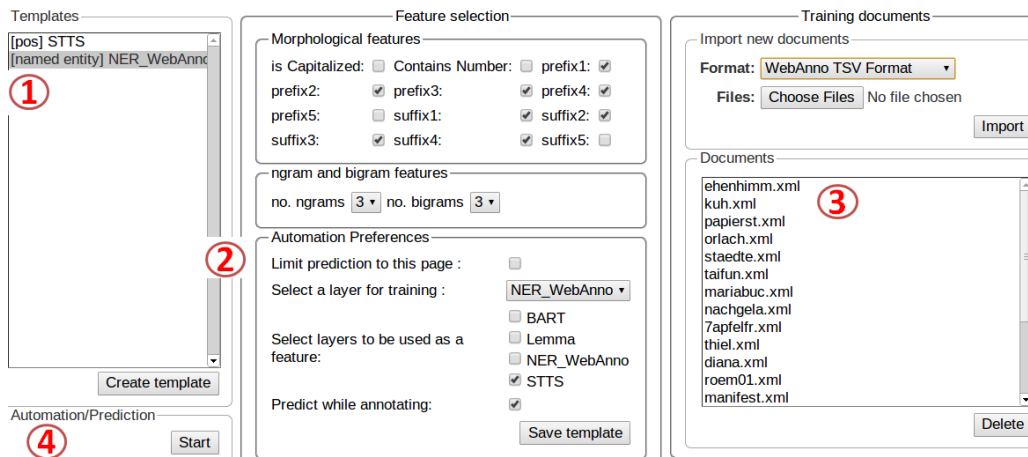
Templates
[pos] STTS
[named entity] NER_WebAnno
1
Create template
Automation/Prediction
4
Start

Feature selection
Morphological features
is Capitalized: Contains Number: prefix1:
prefix2: prefix3: prefix4:
prefix5: suffix1: suffix2:
suffix3: suffix4: suffix5:
ngram and bigram features
no. ngrams 3 no. bigrams 3
2
Automation Preferences
Limit prediction to this page :
Select a layer for training : NER_WebAnno
Select layers to be used as a feature:
BART
Lemma
NER_WebAnno
STTS
Predict while annotating:
Save template

Training documents
Import new documents
Format: WebAnno TSV Format
Files: Choose Files No file chosen
Import
Documents
ehenhimm.xml
kuh.xml
papierst.xml
orlach.xml
staedte.xml
taifun.xml
mariabuc.xml
nachgela.xml
7apfelfr.xml
thiel.xml
diana.xml
roem01.xml
manifest.xml
3
Delete